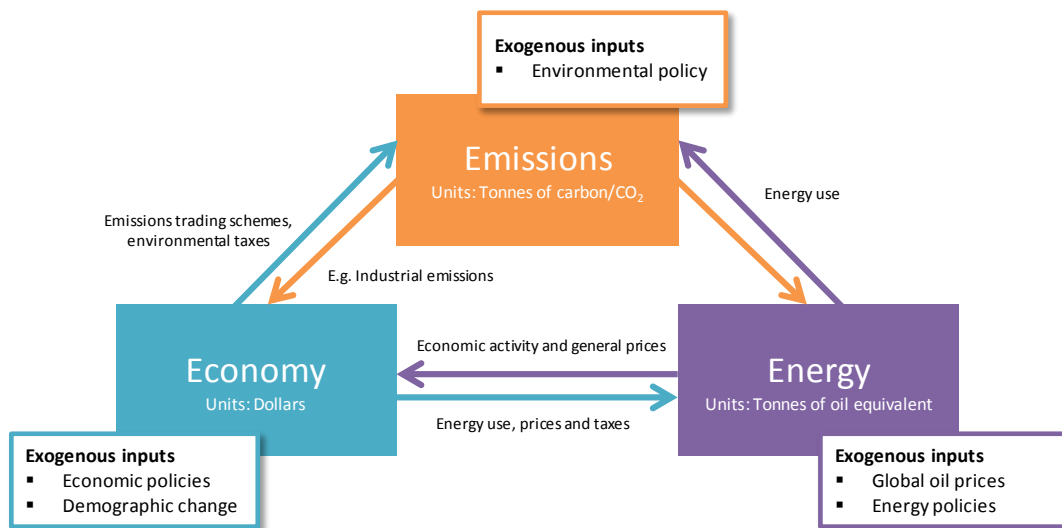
Exogenous inputs
▪ Environmental policy

Emissions
Units: Tonnes of carbon/$CO_2$

Emissions trading schemes, environmental taxes

E.g. Industrial emissions

Energy use

Economy
Units: Dollars

Economic activity and general prices

Energy use, prices and taxes

Energy
Units: Tonnes of oil equivalent

Exogenous inputs
▪ Economic policies
▪ Demographic change

Exogenous inputs
▪ Global oil prices
▪ Energy policies